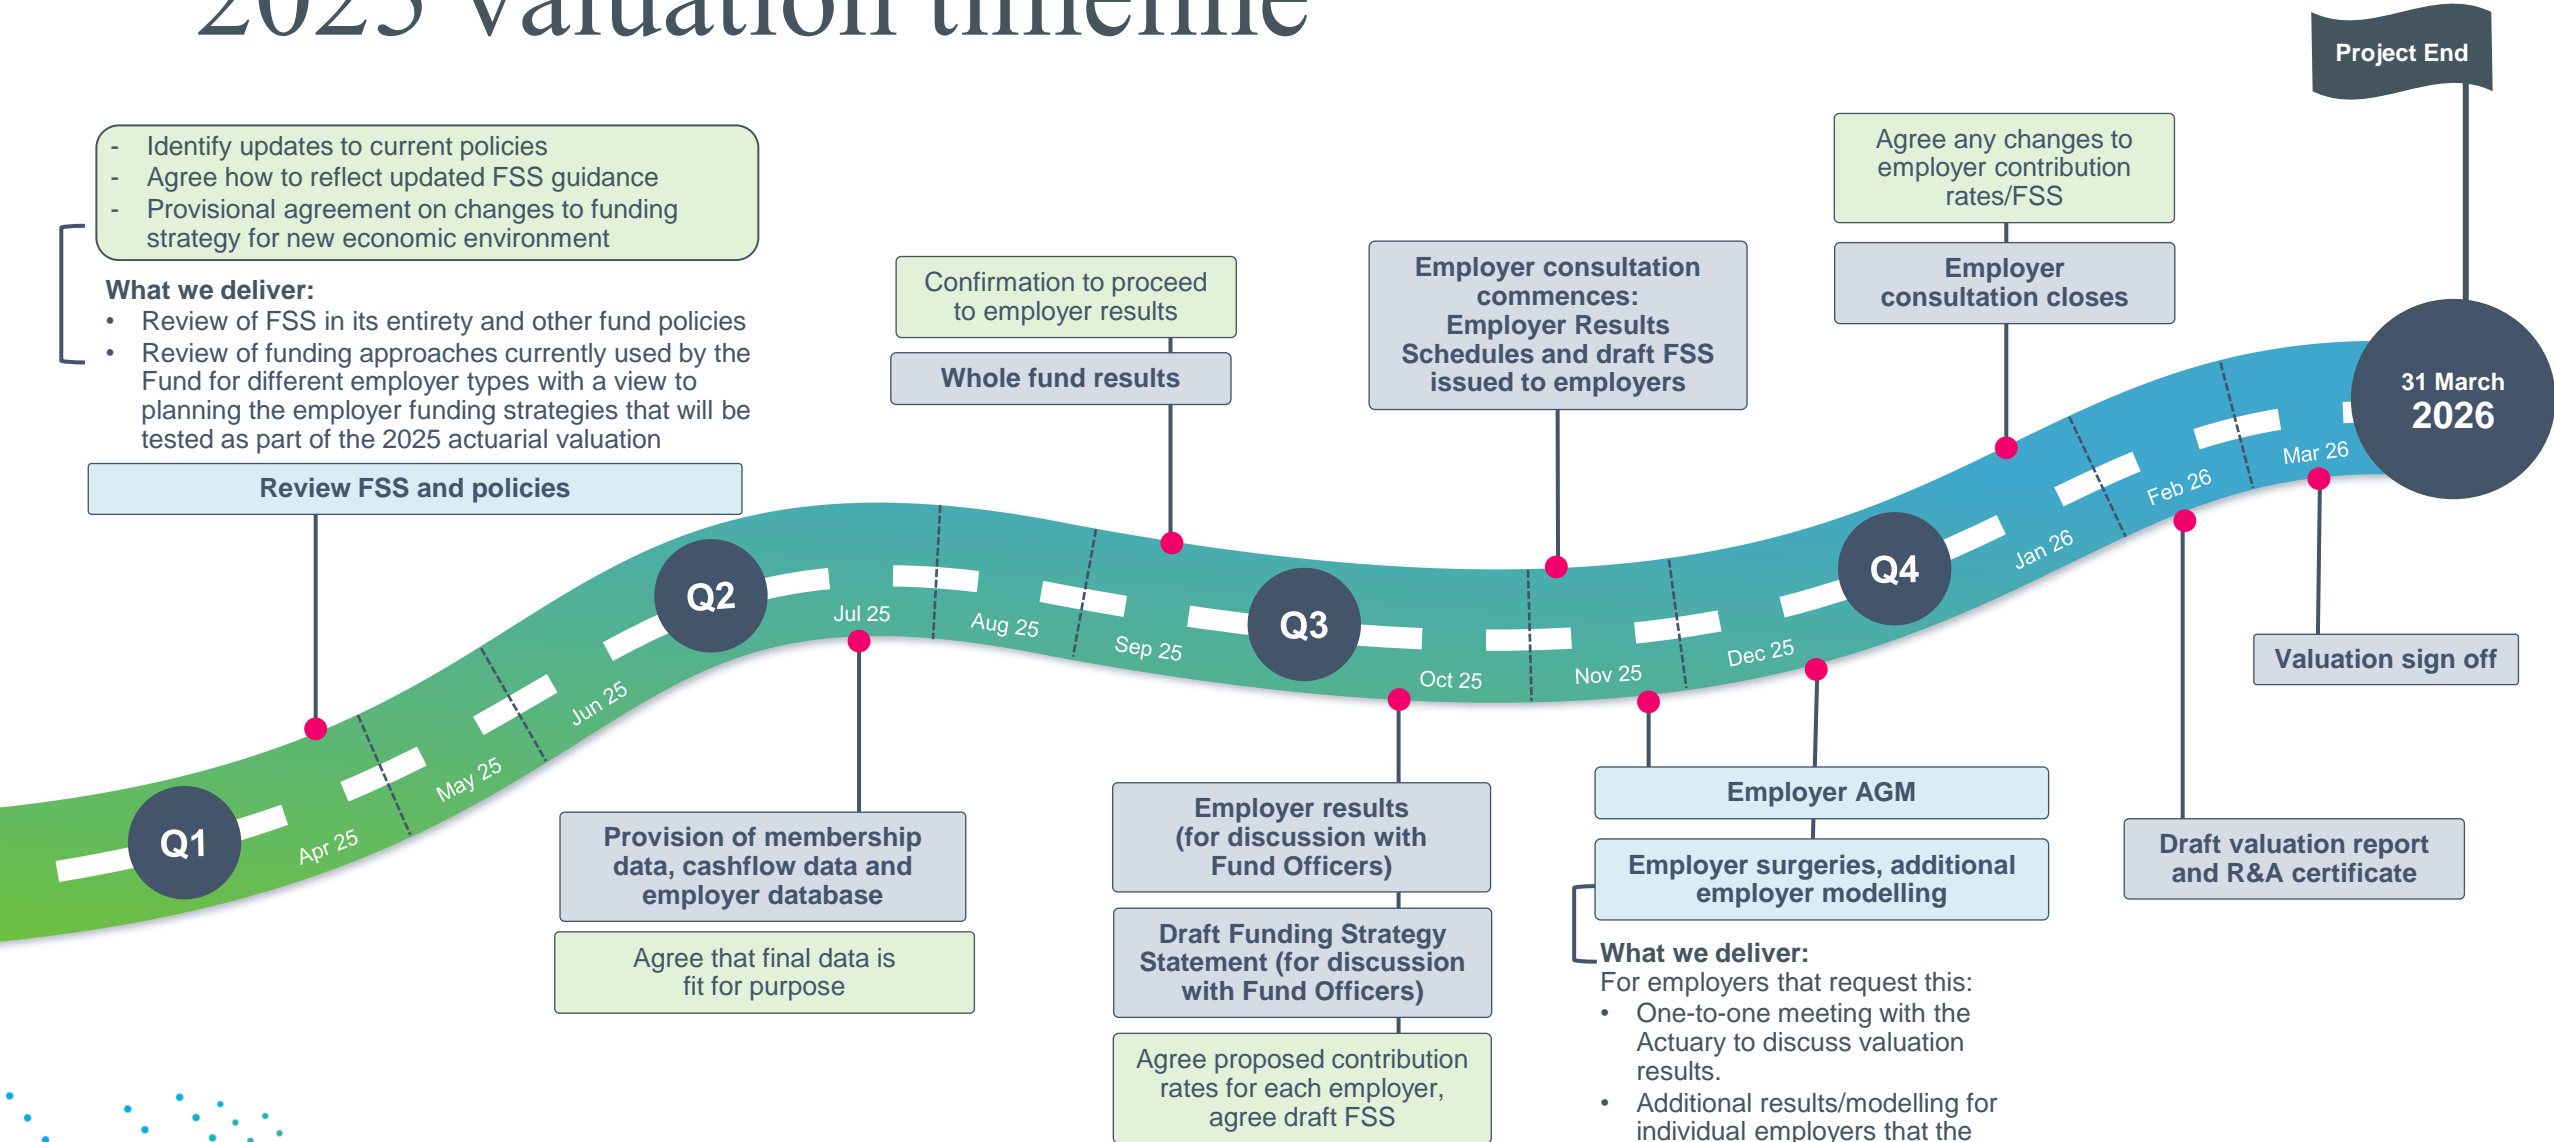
2025 Valuation timeline

Project End

- Identify updates to current policies
- Agree how to reflect updated FSS guidance
- Provisional agreement on changes to funding strategy for new economic environment

What we deliver:
• Review of FSS in its entirety and other fund policies
• Review of funding approaches currently used by the Fund for different employer types with a view to planning the employer funding strategies that will be tested as part of the 2025 actuarial valuation

Review FSS and policies

Confirmation to proceed to employer results

Whole fund results

Employer consultation commences: Employer Results Schedules and draft FSS issued to employers

Agree any changes to employer contribution rates/FSS

Employer consultation closes

31 March 2026

Q1 Apr 25 May 25 Jun 25 Q2 Jul 25 Aug 25 Sep 25 Q3 Oct 25 Nov 25 Dec 25 Q4 Jan 26 Feb 26 Mar 26

Valuation sign off

Provision of membership data, cashflow data and employer database

Agree that final data is fit for purpose

Employer results (for discussion with Fund Officers)

Draft Funding Strategy Statement (for discussion with Fund Officers)

Agree proposed contribution rates for each employer, agree draft FSS

Employer AGM

Employer surgeries, additional employer modelling

What we deliver:
For employers that request this:
• One-to-one meeting with the Actuary to discuss valuation results.
• Additional results/modelling for individual employers that the

Draft valuation report and R&A certificate